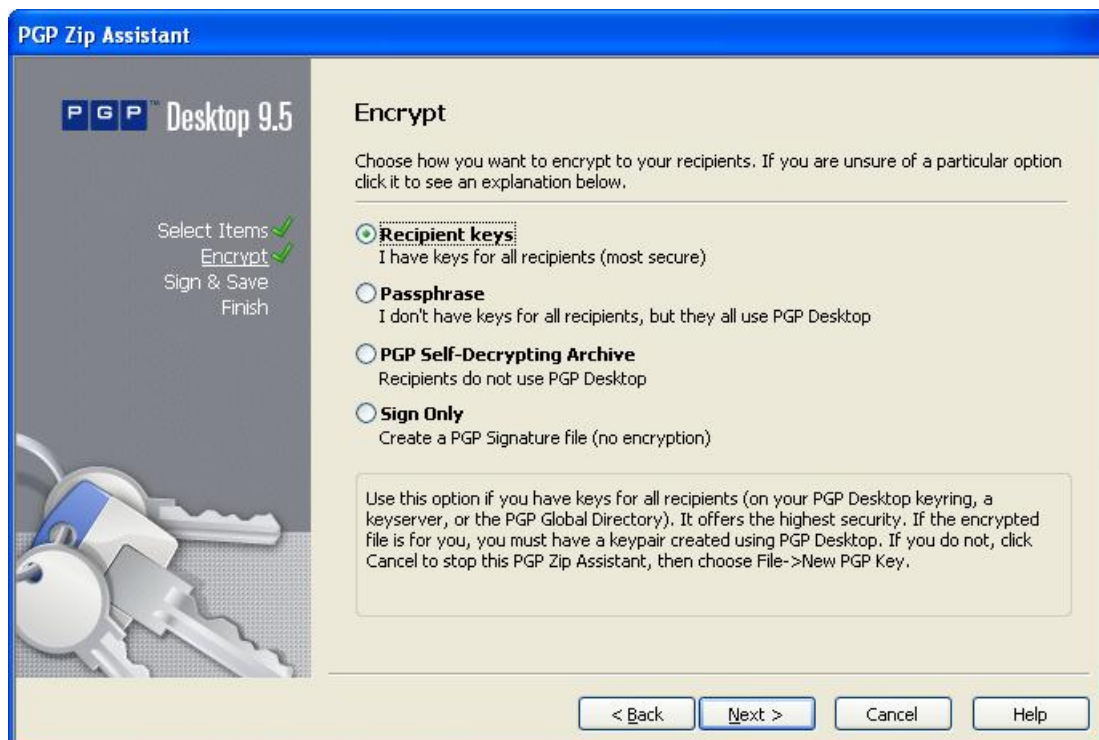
PGP Zip Assistant

PGP™ Desktop 9.5

Select Items
Encrypt
Sign & Save
Finish

Encrypt

Choose how you want to encrypt to your recipients. If you are unsure of a particular option click it to see an explanation below.

Recipient keys
I have keys for all recipients (most secure)

Passphrase
I don't have keys for all recipients, but they all use PGP Desktop

PGP Self-Decrypting Archive
Recipients do not use PGP Desktop

Sign Only
Create a PGP Signature file (no encryption)

Use this option if you have keys for all recipients (on your PGP Desktop keyring, a keyserver, or the PGP Global Directory). It offers the highest security. If the encrypted file is for you, you must have a keypair created using PGP Desktop. If you do not, click Cancel to stop this PGP Zip Assistant, then choose File->New PGP Key.

< Back Next > Cancel Help